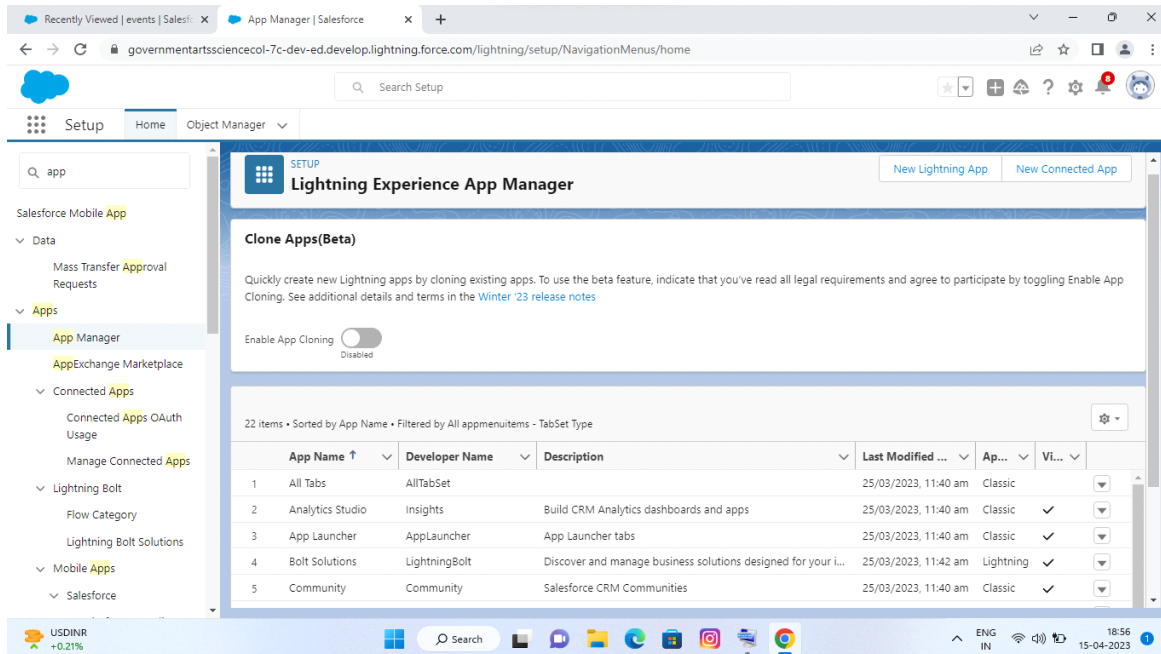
Recently Viewed | events | Salesfo ×
App Manager | Salesforce ×
+

governmentartssciencecol-7c-dev-ed.develop.lightning.force.com/lightning/setup/NavigationMenus/home

Search Setup

8

Setup
Home
Object Manager

app

Salesforce Mobile App
Data
Mass Transfer Approval Requests
Apps
App Manager
AppExchange Marketplace
Connected Apps
Connected Apps OAuth Usage
Manage Connected Apps
Lightning Bolt
Flow Category
Lightning Bolt Solutions
Mobile Apps
Salesforce

SETUP
Lightning Experience App Manager

New Lightning App
New Connected App

Clone Apps(Beta)

Quickly create new Lightning apps by cloning existing apps. To use the beta feature, indicate that you've read all legal requirements and agree to participate by toggling Enable App Cloning. See additional details and terms in the Winter '23 release notes

Enable App Cloning
Disabled

22 items • Sorted by App Name • Filtered by All appmenuitems - TabSet Type

| | App Name ↑ | Developer Name | Description | Last Modified ... | Ap... | Vi... |
|---|---|---|---|---|---|---|
| 1 | All Tabs | AllTabSet | | 25/03/2023, 11:40 am | Classic | |
| 2 | Analytics Studio | Insights | Build CRM Analytics dashboards and apps | 25/03/2023, 11:40 am | Classic | ✓ |
| 3 | App Launcher | AppLauncher | App Launcher tabs | 25/03/2023, 11:40 am | Classic | ✓ |
| 4 | Bolt Solutions | LightningBolt | Discover and manage business solutions designed for your i... | 25/03/2023, 11:42 am | Lightning | ✓ |
| 5 | Community | Community | Salesforce CRM Communities | 25/03/2023, 11:40 am | Classic | ✓ |

USDINR
+0.21%
Search
ENG IN
18:56
15-04-2023
1